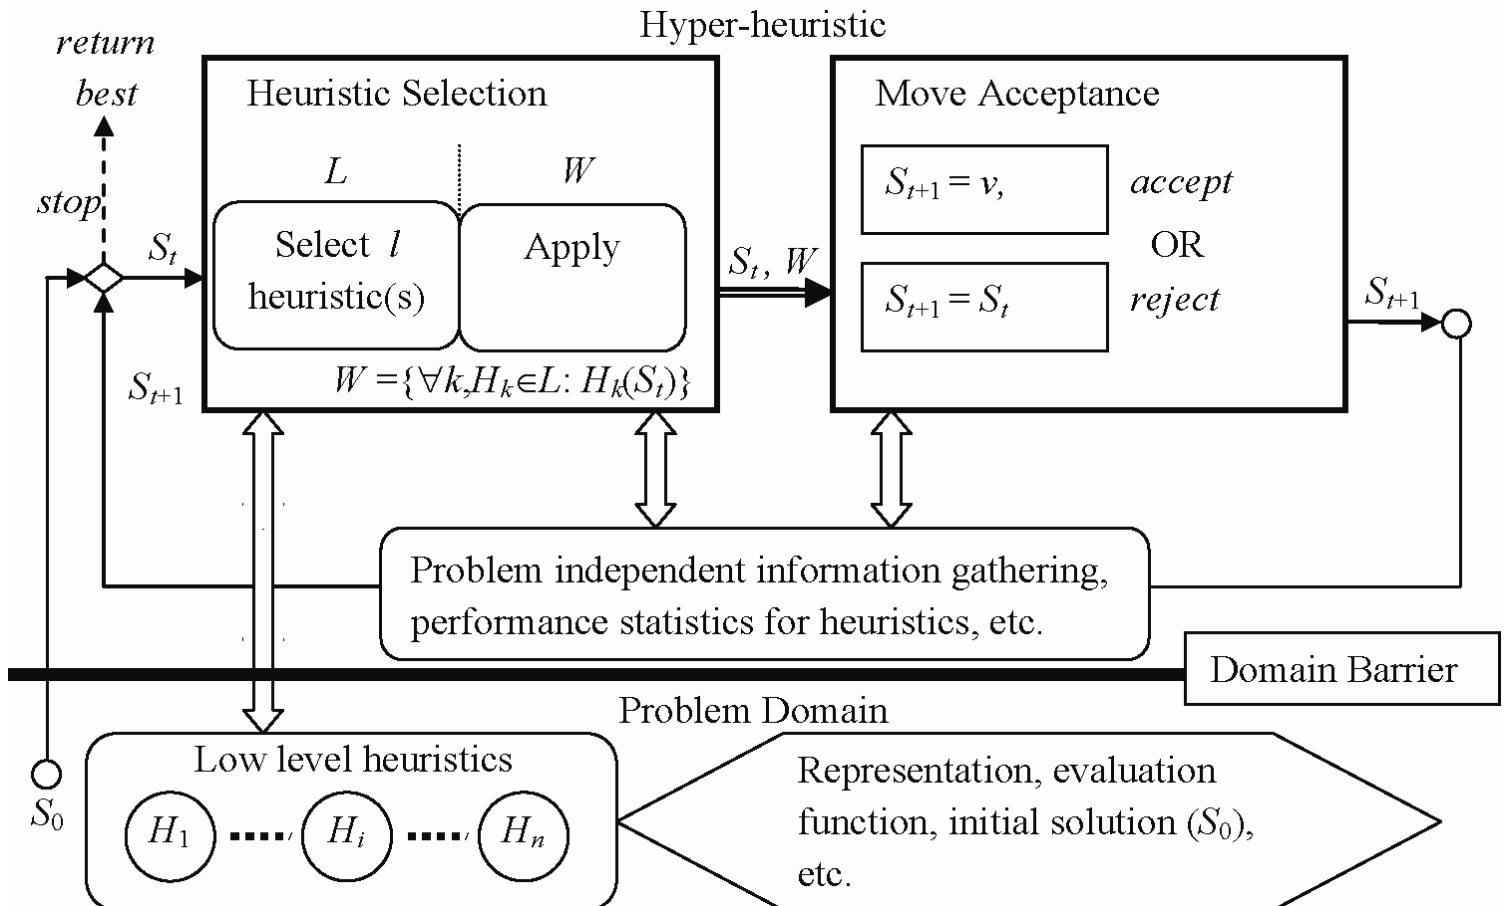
Hyper-heuristic

return best

stop

$S_t$

$S_{t+1}$

Heuristic Selection

$L$

$W$

Select $l$ heuristic(s)

Apply

$W = \{\forall k, H_k \in L: H_k(S_t)\}$

$S_t$, $W$

Move Acceptance

$S_{t+1} = v$,

accept

OR

$S_{t+1} = S_t$

reject

$S_{t+1}$

Problem independent information gathering, performance statistics for heuristics, etc.

Domain Barrier

Problem Domain

$S_0$

Low level heuristics

$H_1$ $H_i$ $H_n$

Representation, evaluation function, initial solution ($S_0$), etc.